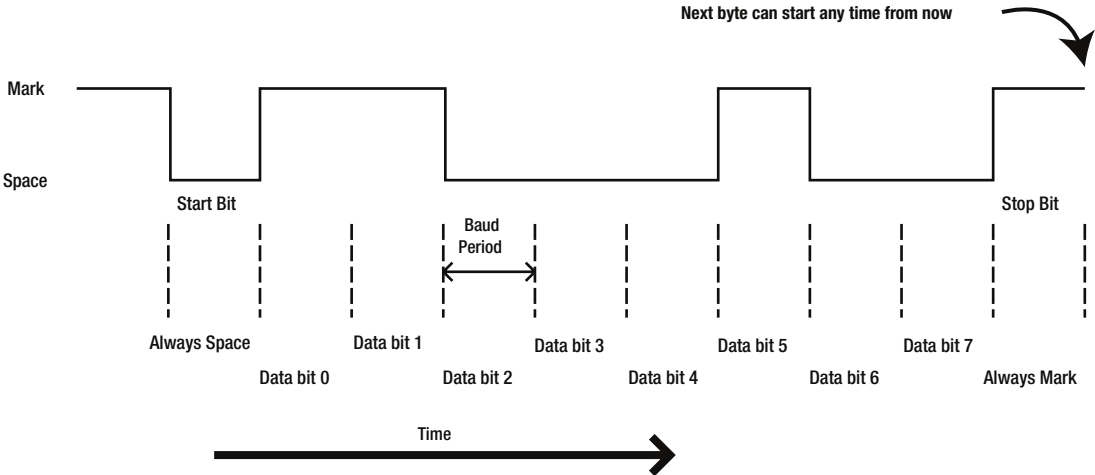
Next byte can start any time from now

Mark

Space

Start Bit

Stop Bit

Baud Period

Always Space

Data bit 1

Data bit 3

Data bit 5

Data bit 7

Data bit 0

Data bit 2

Data bit 4

Data bit 6

Always Mark

Time